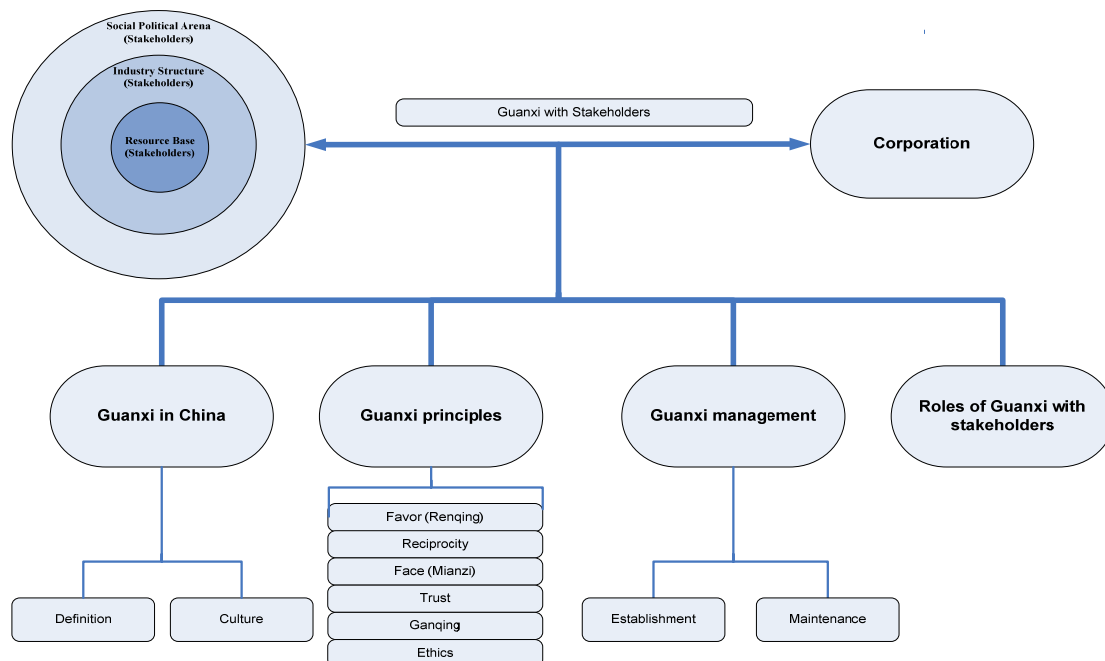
Social Political Arena (Stakeholders)

Industry Structure (Stakeholders)

Resource Base (Stakeholders)

Guanxi with Stakeholders

Corporation

Guanxi in China

Guanxi principles

Guanxi management

Roles of Guanxi with stakeholders

Favor (Renqing)

Reciprocity

Face (Mianzi)

Trust

Ganqing

Ethics

Definition

Culture

Establishment

Maintenance